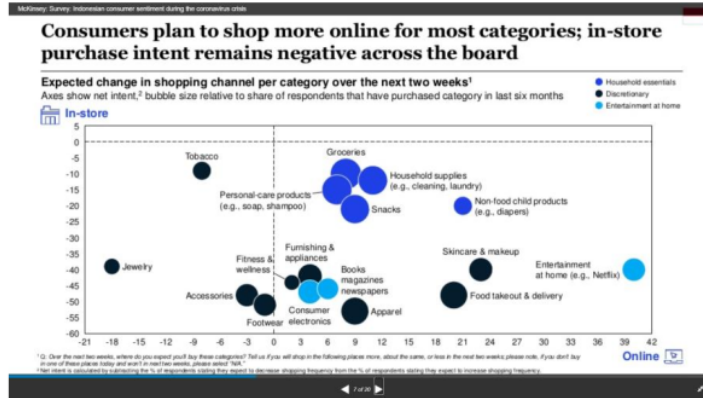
McKinsey: Survey: Indonesian consumer sentiment during the coronavirus crisis

Consumers plan to shop more online for most categories; in-store purchase intent remains negative across the board

Expected change in shopping channel per category over the next two weeks¹

Axes show net intent,² bubble size relative to share of respondents that have purchased category in last six months

Household essentials
Discretionary
Entertainment at home

In-store

5
0
-5
-10
-15
-20
-25
-30
-35
-40
-45
-50
-55
-60

Tobacco
Groceries
Household supplies (e.g., cleaning, laundry)
Personal-care products (e.g., soap, shampoo)
Snacks
Non-food child products (e.g., diapers)
Furnishing & appliances
Fitness & wellness
Skincare & makeup
Entertainment at home (e.g., Netflix)
Jewelry
Books magazines newspapers
Accessories
Food takeout & delivery
Footwear
Consumer electronics
Apparel

-21 -18 -15 -12 -9 -6 -3 0 3 6 9 12 15 18 21 24 27 30 33 36 39 42

Online

¹ Q: Over the next two weeks, where do you expect you'll buy these categories? Tell us if you will shop in the following places more, about the same, or less in the next two weeks; please note, if you don't buy in one of these places today and won't in next two weeks, please select "N/A."
² Net intent is calculated by subtracting the % of respondents stating they expect to decrease shopping frequency from the % of respondents stating they expect to increase shopping frequency.

7 of 20